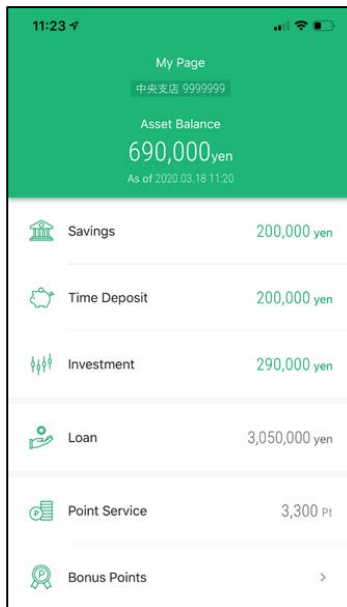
11:23

My Page
中央支店 9999999

Asset Balance
690,000yen
As of 2020.03.18 11:20

Savings 200,000 yen

Time Deposit 200,000 yen

Investment 290,000 yen

Loan 3,050,000 yen

Point Service 3,300 Pt

Bonus Points >